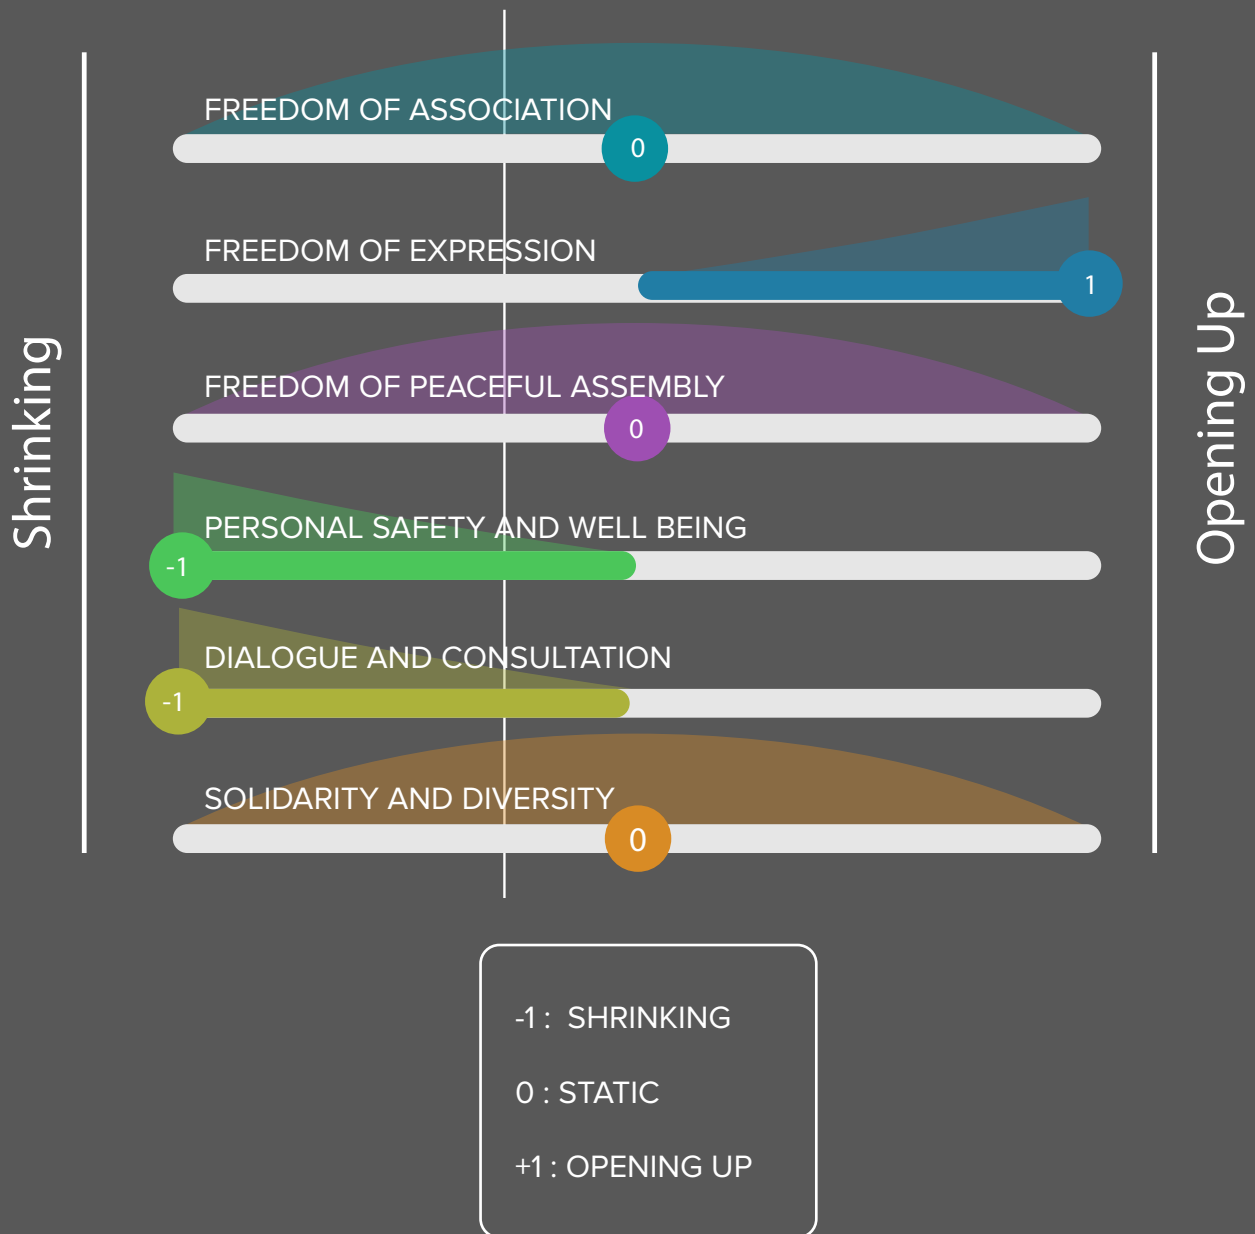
Shrinking

FREEDOM OF ASSOCIATION
0

FREEDOM OF EXPRESSION
1

FREEDOM OF PEACEFUL ASSEMBLY
0

PERSONAL SAFETY AND WELL BEING
-1

DIALOGUE AND CONSULTATION
-1

SOLIDARITY AND DIVERSITY
0

Opening Up

-1 : SHRINKING

0 : STATIC

+1 : OPENING UP